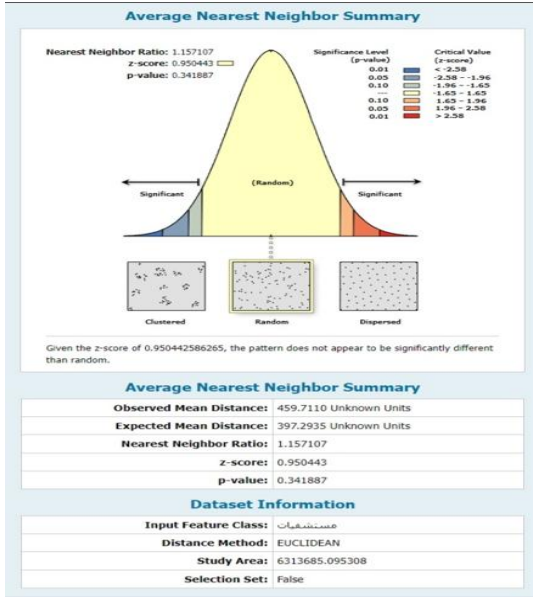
Average Nearest Neighbor Summary

Nearest Neighbor Ratio: 1.157107
z-score: 0.950443
p-value: 0.341887

| Significance Level (p-value) | Critical Value (z-score) |
|---|---|
| 0.01 | < -2.58 |
| 0.05 | -2.58 - -1.96 |
| 0.10 | -1.96 - -1.65 |
| --- | -1.65 - 1.65 |
| 0.10 | 1.65 - 1.96 |
| 0.05 | 1.96 - 2.58 |
| 0.01 | > 2.58 |

Significant
(Random)
Significant

Clustered
Random
Dispersed

Given the z-score of 0.950442586265, the pattern does not appear to be significantly different than random.

Average Nearest Neighbor Summary

| | |
|---|---|
| Observed Mean Distance: | 459.7110 Unknown Units |
| Expected Mean Distance: | 397.2935 Unknown Units |
| Nearest Neighbor Ratio: | 1.157107 |
| z-score: | 0.950443 |
| p-value: | 0.341887 |

Dataset Information

| | |
|---|---|
| Input Feature Class: | مستشفيات |
| Distance Method: | EUCLIDEAN |
| Study Area: | 6313685.095308 |
| Selection Set: | False |